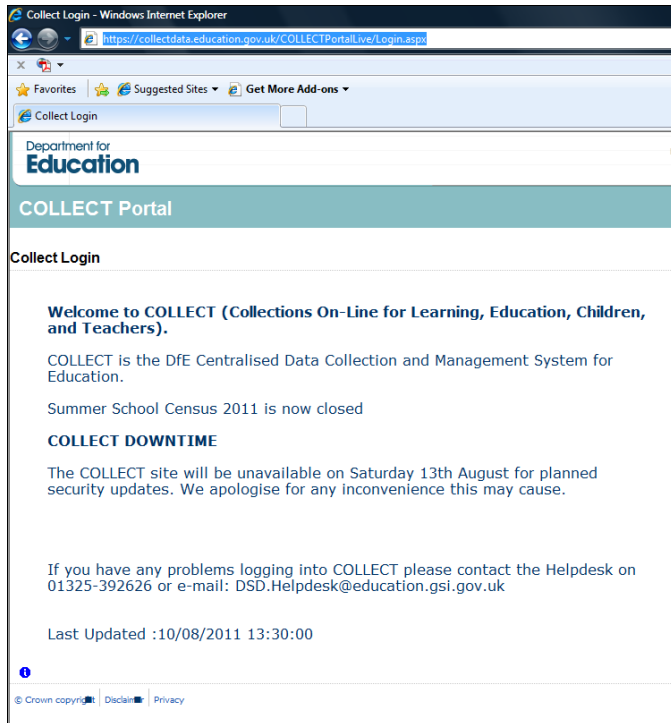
Collect Login - Windows Internet Explorer

https://collectdata.education.gov.uk/COLLECTPortalLive/Login.aspx

Favorites | Suggested Sites ▾ | Get More Add-ons ▾

Collect Login

Department for
Education

COLLECT Portal

Collect Login

Welcome to COLLECT (Collections On-Line for Learning, Education, Children, and Teachers).

COLLECT is the DfE Centralised Data Collection and Management System for Education.

Summer School Census 2011 is now closed

COLLECT DOWNTIME

The COLLECT site will be unavailable on Saturday 13th August for planned security updates. We apologise for any inconvenience this may cause.

If you have any problems logging into COLLECT please contact the Helpdesk on 01325-392626 or e-mail: DSD.Helpdesk@education.gsi.gov.uk

Last Updated :10/08/2011 13:30:00

© Crown copyright | Disclaimer | Privacy